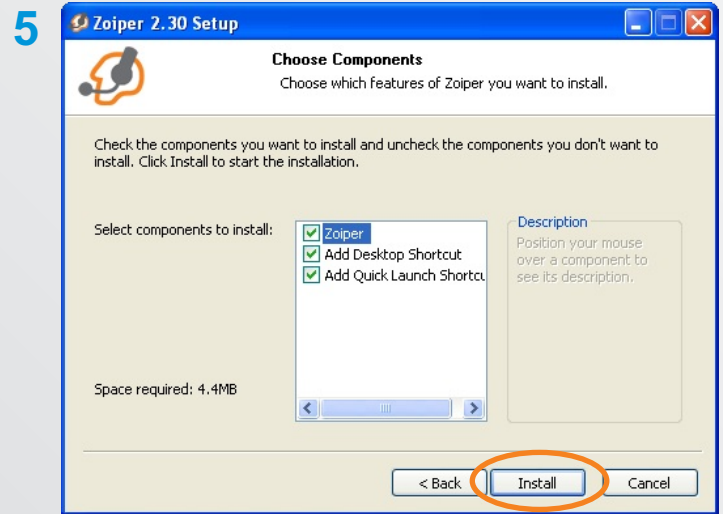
5

Zoiper 2.30 Setup

Choose Components
Choose which features of Zoiper you want to install.

Check the components you want to install and uncheck the components you don't want to install. Click Install to start the installation.

Select components to install:

Zoiper
Add Desktop Shortcut
Add Quick Launch Shortcu

Description
Position your mouse over a component to see its description.

Space required: 4.4MB

< Back
Install
Cancel